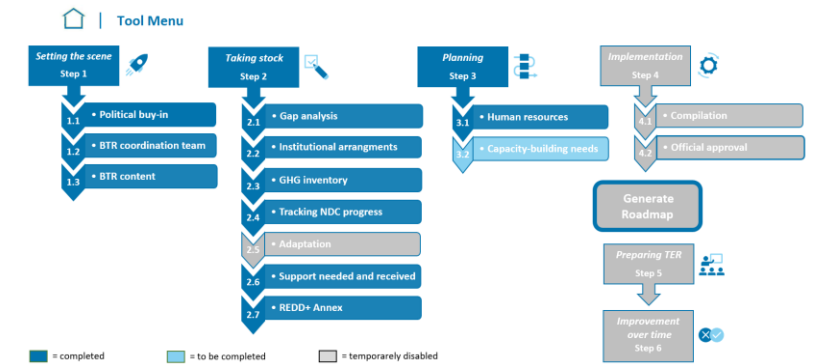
Tool Menu

Setting the scene
Step 1

1.1 • Political buy-in
1.2 • BTR coordination team
1.3 • BTR content

Taking stock
Step 2

2.1 • Gap analysis
2.2 • Institutional arrangments
2.3 • GHG inventory
2.4 • Tracking NDC progress
2.5 • Adaptation
2.6 • Support needed and received
2.7 • REDD+ Annex

Planning
Step 3

3.1 • Human resources
3.2 • Capacity-building needs

Implementation
Step 4

4.1 • Compilation
4.2 • Official approval

Generate Roadmap

Preparing TER
Step 5

Improvement over time
Step 6

= completed
= to be completed
= temporarely disabled